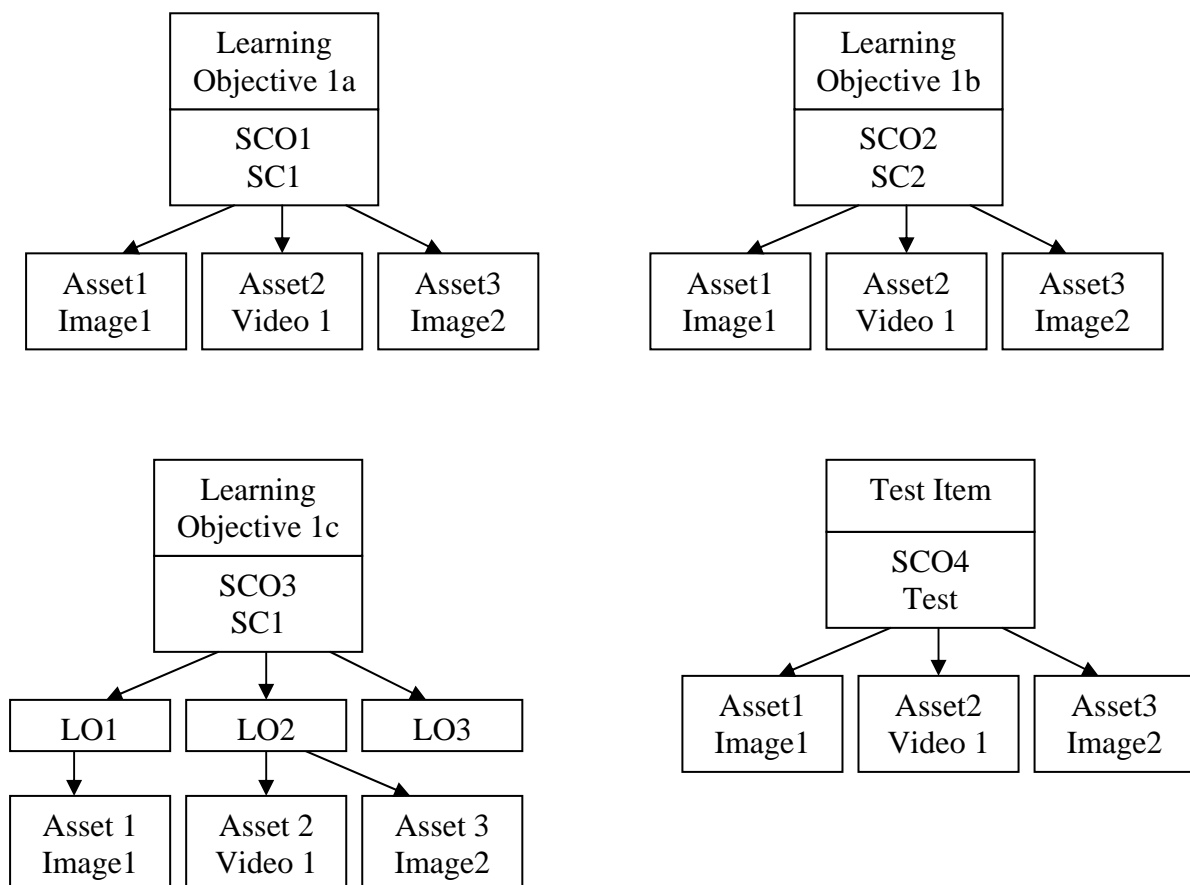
Learning Objective 1a

SCO1
SC1

Asset1
Image1

Asset2
Video 1

Asset3
Image2

Learning Objective 1b

SCO2
SC2

Asset1
Image1

Asset2
Video 1

Asset3
Image2

Learning Objective 1c

SCO3
SC1

LO1

LO2

LO3

Asset 1
Image1

Asset 2
Video 1

Asset 3
Image2

Test Item

SCO4
Test

Asset1
Image1

Asset2
Video 1

Asset3
Image2